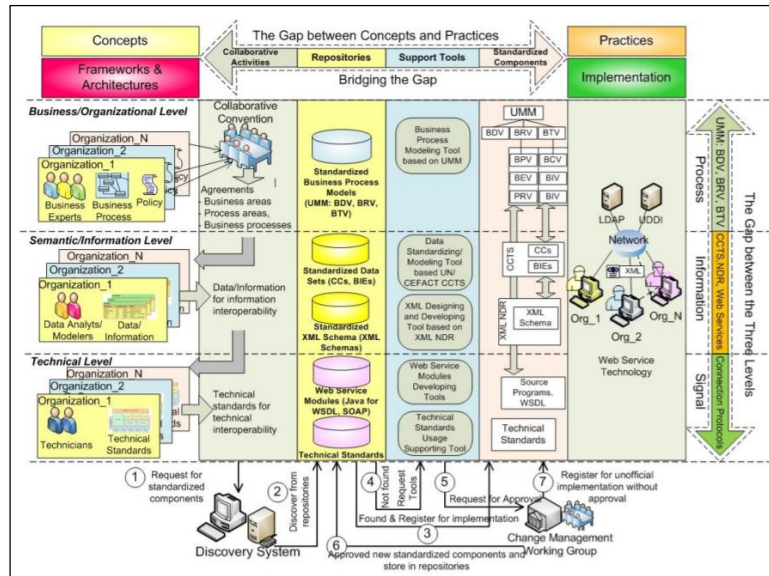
Concepts

The Gap between Concepts and Practices

Practices

Frameworks & Architectures

Collaborative Activities | Repositories | Support Tools | Standardized Components

Bridging the Gap

Implementation

Business/Organizational Level

Organization_N
Organization_2
Organization_1
Business Experts
Business Process
Policy

Collaborative Convention

Agreements
- Business areas
- Process areas,
- Business processes

Standardized Business Process Models (UMM: BDV, BRV, BTV)

Business Process Modeling Tool based on UMM

UMM
BDV BRV BTV
BPV BCV
BEV BIV
PRV BIV

LDAP UDDI

Semantic/Information Level

Organization_N
Organization_2
Organization_1
Data Analyts/ Modelers
Data/ Information

Data/Information for information interoperability

Standardized Data Sets (CCs, BIEs)

Data Standardizing/ Modeling Tool based UN/ CEFACT CCTS

CCTS
CCs
BIEs

Network
XML

Standardized XML Schema (XML Schemas)

XML Designing and Developing Tool based on XML NDR

XML NDR
XML Schema

Org_1 Org_2 Org_N

Technical Level

Organization_N
Organization_2
Organization_1
Technicians
Technical Standards

Technical standards for technical interoperability

Web Service Modules (Java for WSDL, SOAP)

Web Service Modules Developing Tools

Source Programs, WSDL

Web Service Technology

Technical Standards

Technical Standards Usage Supporting Tool

Technical Standards

Process
UMM: BDV, BRV, BTV
Information
CCTS, NDR, Web Services
Signal
Connection Protocols

The Gap between the Three Levels

1 Request for standardized components

2 Discover from repositories

4 Not found

Request Tools

5 Request for Approval

7 Register for unofficial implementation without approval

Found & Register for implementation

3

Discovery System

6 Approved new standardized components and store in repositories

Change Management Working Group